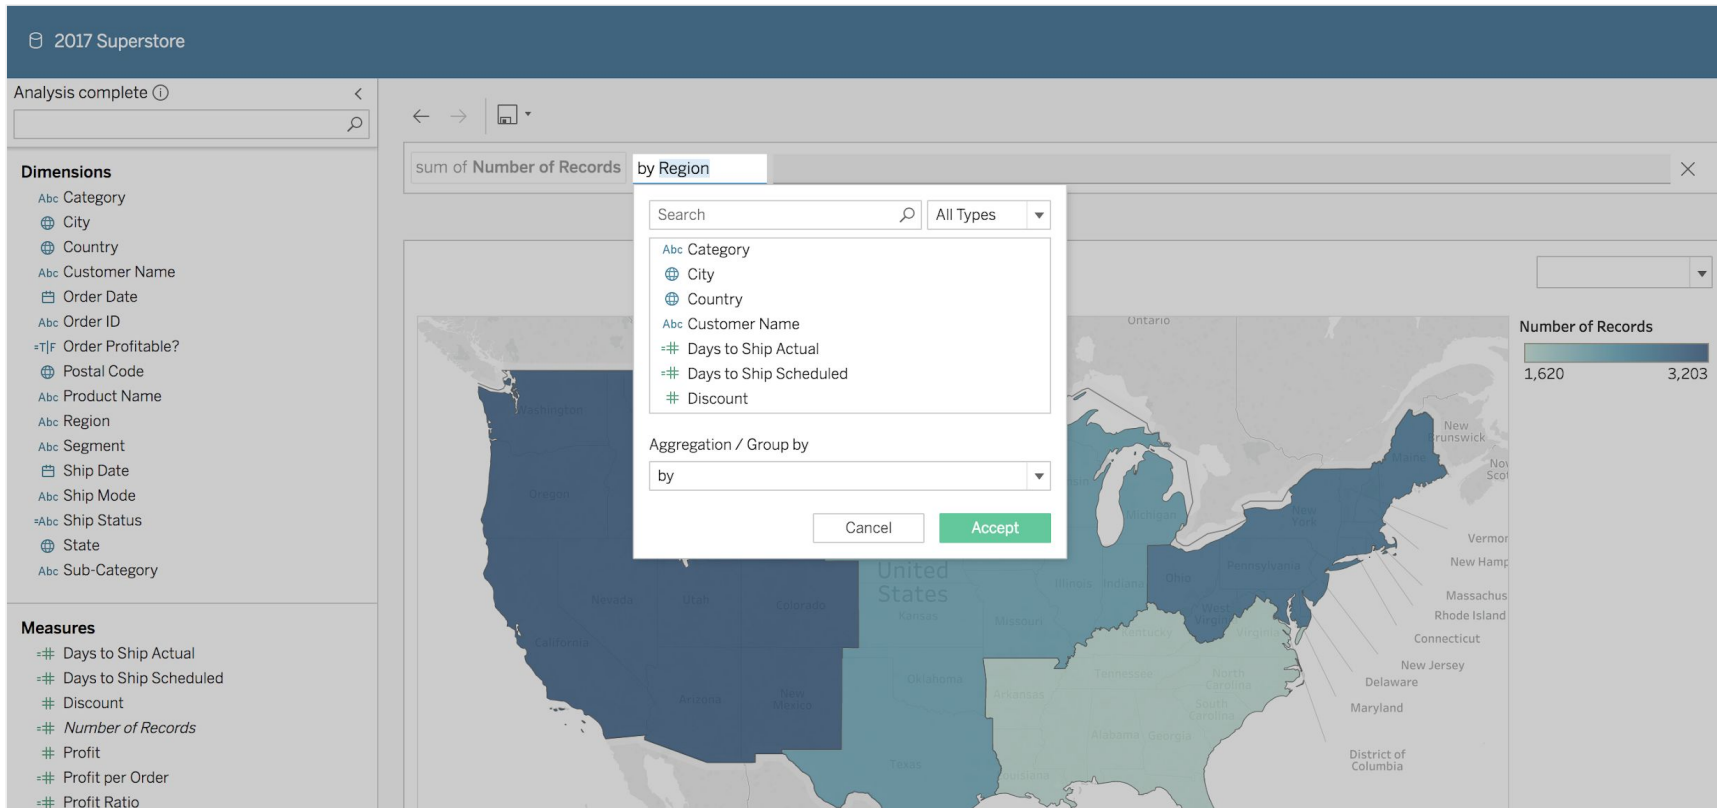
2017 Superstore

Analysis complete ⓘ

Dimensions
Abc Category
City
Country
Abc Customer Name
Order Date
Abc Order ID
=T|F Order Profitable?
Postal Code
Abc Product Name
Abc Region
Abc Segment
Ship Date
Abc Ship Mode
=Abc Ship Status
State
Abc Sub-Category

Measures
Days to Ship Actual
Days to Ship Scheduled
Discount
Number of Records
Profit
Profit per Order
Profit Ratio

sum of Number of Records by Region

Search
All Types
Abc Category
City
Country
Abc Customer Name
Days to Ship Actual
Days to Ship Scheduled
Discount

Aggregation / Group by
by

Cancel
Accept

Number of Records
1,620
3,203

Ontario
Washington
Oregon
Nevada
Utah
Colorado
California
Arizona
New Mexico
United States
Kansas
Oklahoma
Texas
Missouri
Arkansas
Illinois
Indiana
Michigan
Ohio
Kentucky
Tennessee
Alabama
Georgia
Louisiana
Pennsylvania
West Virginia
Virginia
North Carolina
South Carolina
New York
Maine
New Brunswick
Nova Scot
Vermon
New Hamp
Massachus
Rhode Island
Connecticut
New Jersey
Delaware
Maryland
District of Columbia